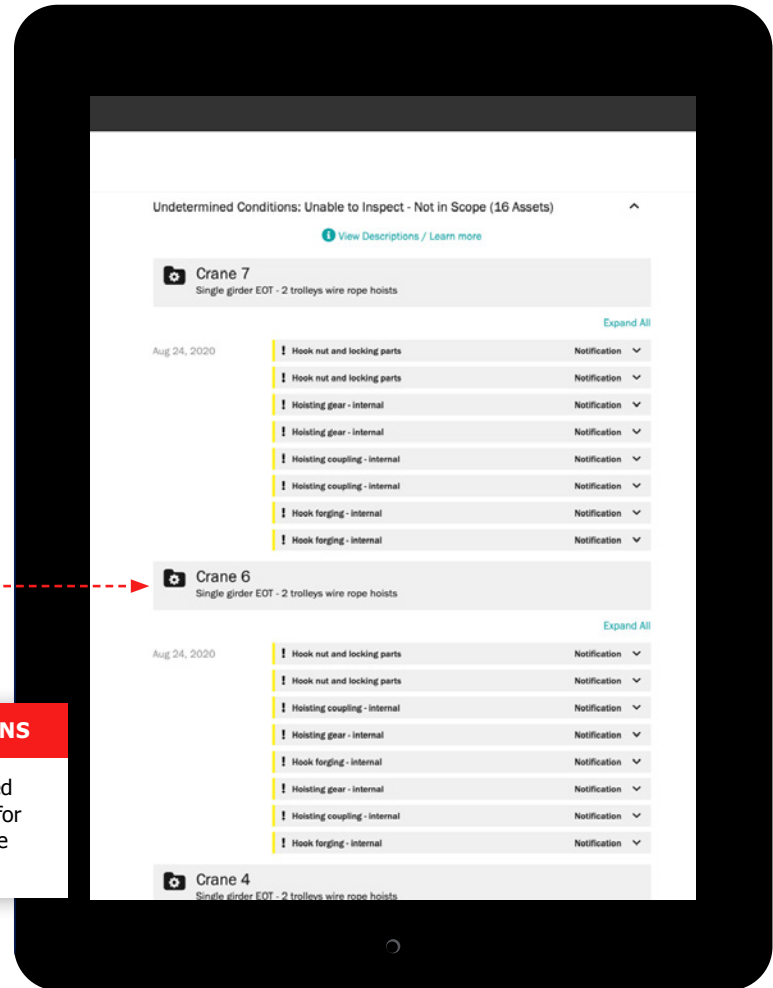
Undetermined Conditions: Unable to Inspect - Not in Scope (16 Assets)

View Descriptions / Learn more

Crane 7
Single girder EOT - 2 trolleys wire rope hoists

Expand All

Aug 24, 2020

Hook nut and locking parts Notification
Hook nut and locking parts Notification
Hoisting gear - internal Notification
Hoisting gear - internal Notification
Hoisting coupling - internal Notification
Hoisting coupling - internal Notification
Hook forging - internal Notification
Hook forging - internal Notification

Crane 6
Single girder EOT - 2 trolleys wire rope hoists

Expand All

Aug 24, 2020

Hook nut and locking parts Notification
Hook nut and locking parts Notification
Hoisting coupling - internal Notification
Hoisting gear - internal Notification
Hook forging - internal Notification
Hoisting gear - internal Notification
Hoisting coupling - internal Notification
Hook forging - internal Notification

Crane 4
Single girder EOT - 2 trolleys wire rope hoists

NS

d
for
e